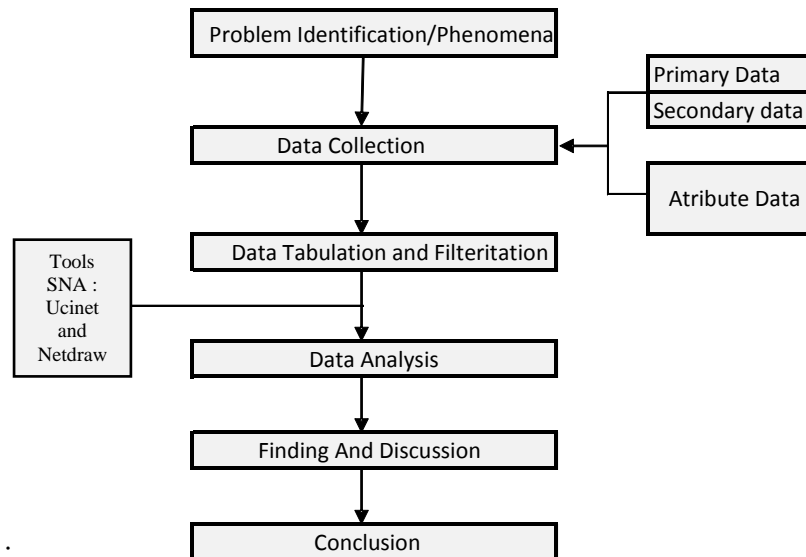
Problem Identification/Phenomena

Primary Data

Secondary data

Data Collection

Atribute Data

Tools SNA : Ucinet and Netdraw

Data Tabulation and Filteritation

Data Analysis

Finding And Discussion

.

Conclusion